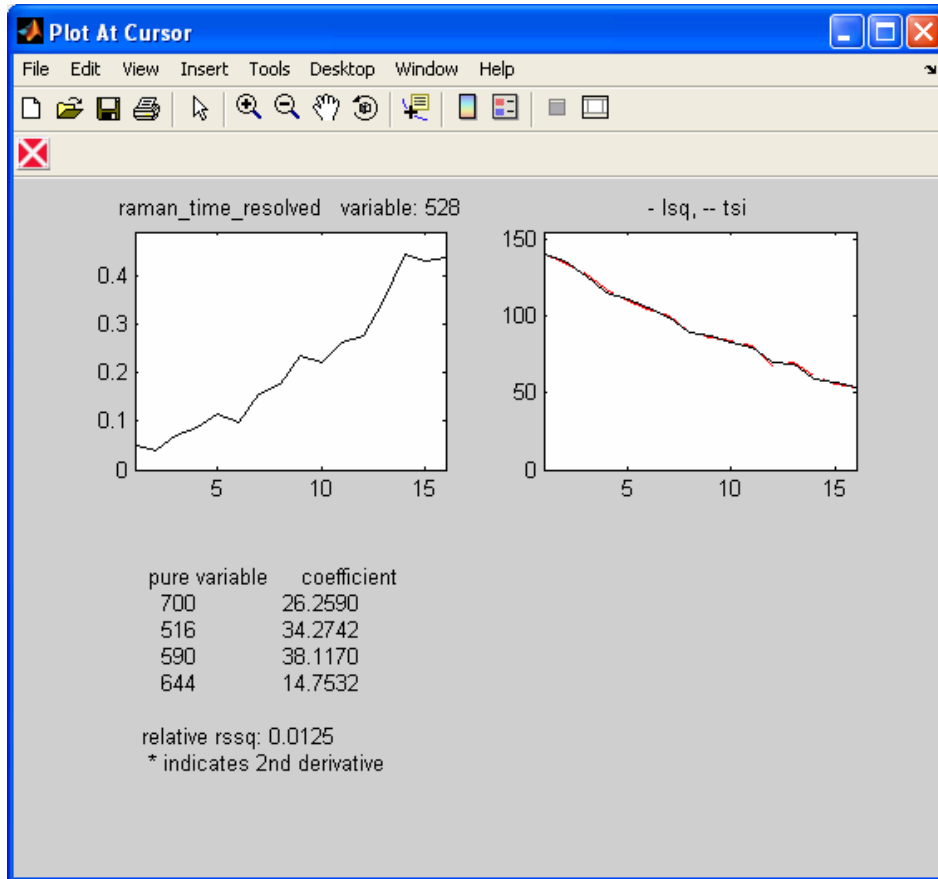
Plot At Cursor

File Edit View Insert Tools Desktop Window Help

raman_time_resolved variable: 528

0.4
0.3
0.2
0.1
0
5 10 15

- lsq, -- tsi

150
100
50
0
5 10 15

| pure variable | coefficient |
|---|---|
| 700 | 26.2590 |
| 516 | 34.2742 |
| 590 | 38.1170 |
| 644 | 14.7532 |

relative rssq: 0.0125
* indicates 2nd derivative